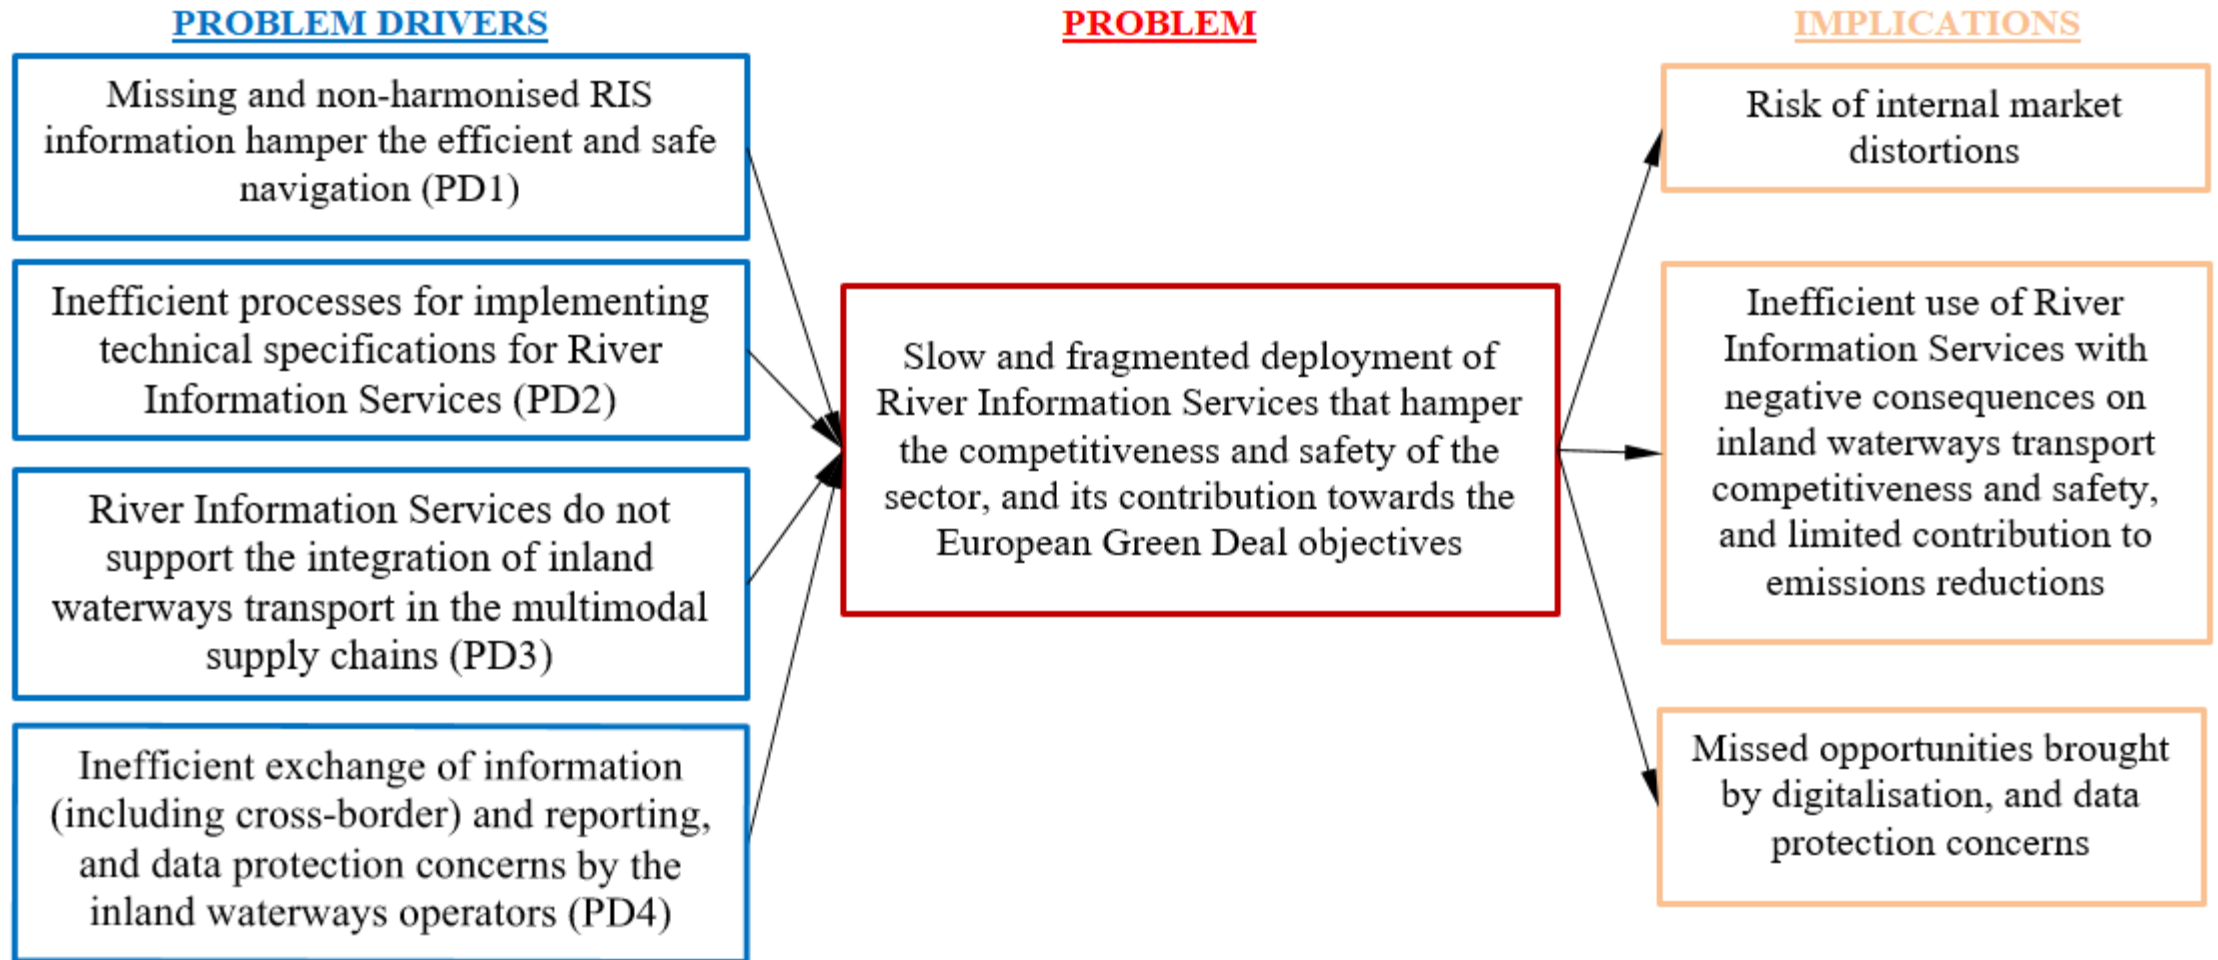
PROBLEM DRIVERS

Missing and non-harmonised RIS information hamper the efficient and safe navigation (PD1)

Inefficient processes for implementing technical specifications for River Information Services (PD2)

River Information Services do not support the integration of inland waterways transport in the multimodal supply chains (PD3)

Inefficient exchange of information (including cross-border) and reporting, and data protection concerns by the inland waterways operators (PD4)

PROBLEM

Slow and fragmented deployment of River Information Services that hamper the competitiveness and safety of the sector, and its contribution towards the European Green Deal objectives

IMPLICATIONS

Risk of internal market distortions

Inefficient use of River Information Services with negative consequences on inland waterways transport competitiveness and safety, and limited contribution to emissions reductions

Missed opportunities brought by digitalisation, and data protection concerns